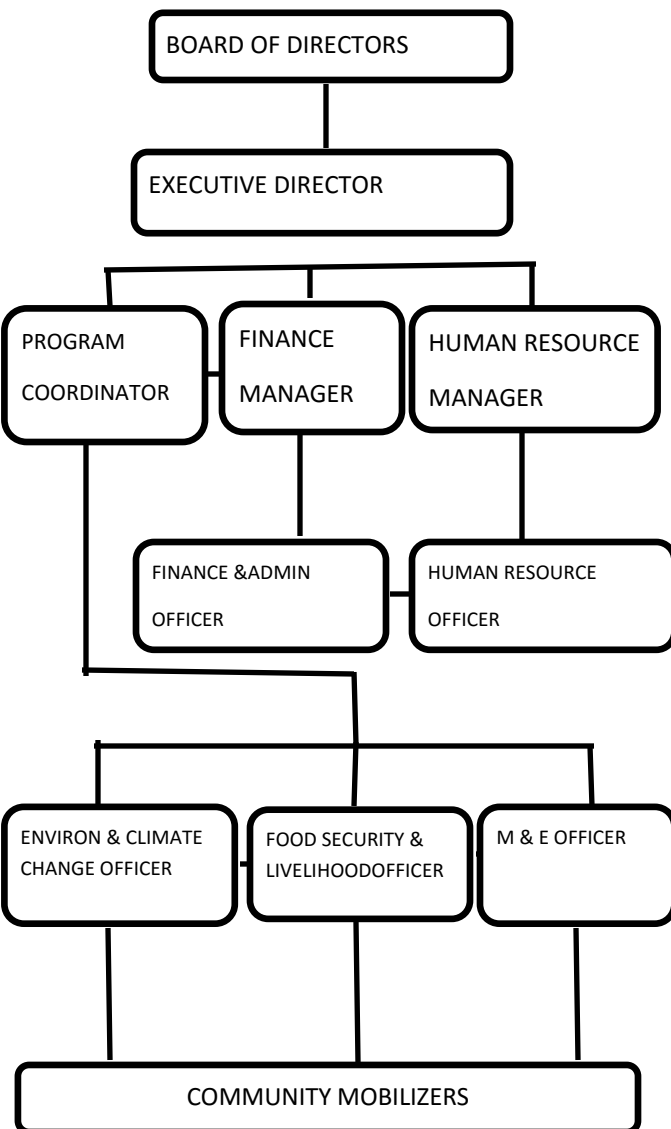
BOARD OF DIRECTORS

EXECUTIVE DIRECTOR

PROGRAM COORDINATOR

FINANCE MANAGER

HUMAN RESOURCE MANAGER

FINANCE &ADMIN OFFICER

HUMAN RESOURCE OFFICER

ENVIRON & CLIMATE CHANGE OFFICER

FOOD SECURITY & LIVELIHOODOFFICER

M & E OFFICER

COMMUNITY MOBILIZERS